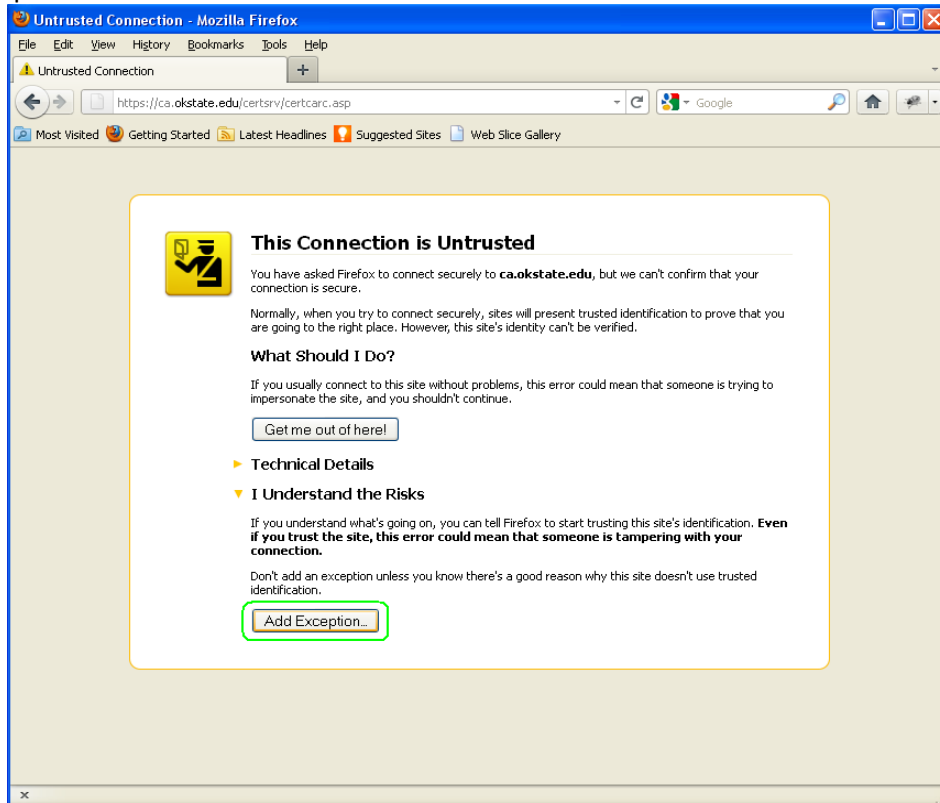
Untrusted Connection - Mozilla Firefox

File Edit View History Bookmarks Tools Help

Untrusted Connection

+

https://ca.okstate.edu/certsrv/certcarc.asp

Google

Most Visited Getting Started Latest Headlines Suggested Sites Web Slice Gallery

This Connection is Untrusted

You have asked Firefox to connect securely to **ca.okstate.edu**, but we can't confirm that your connection is secure.

Normally, when you try to connect securely, sites will present trusted identification to prove that you are going to the right place. However, this site's identity can't be verified.

What Should I Do?

If you usually connect to this site without problems, this error could mean that someone is trying to impersonate the site, and you shouldn't continue.

Get me out of here!

Technical Details

I Understand the Risks

If you understand what's going on, you can tell Firefox to start trusting this site's identification. **Even if you trust the site, this error could mean that someone is tampering with your connection.**

Don't add an exception unless you know there's a good reason why this site doesn't use trusted identification.

Add Exception...

x